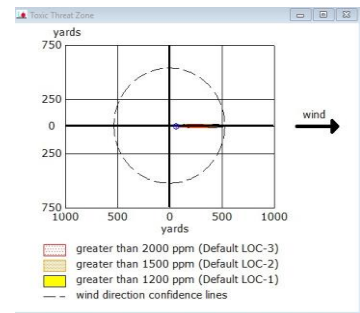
Toxic Threat Zone

yards
750
250
0
250
750
1000 500 0 500 1000
yards

wind

greater than 2000 ppm (Default LOC-3)
greater than 1500 ppm (Default LOC-2)
greater than 1200 ppm (Default LOC-1)
wind direction confidence lines